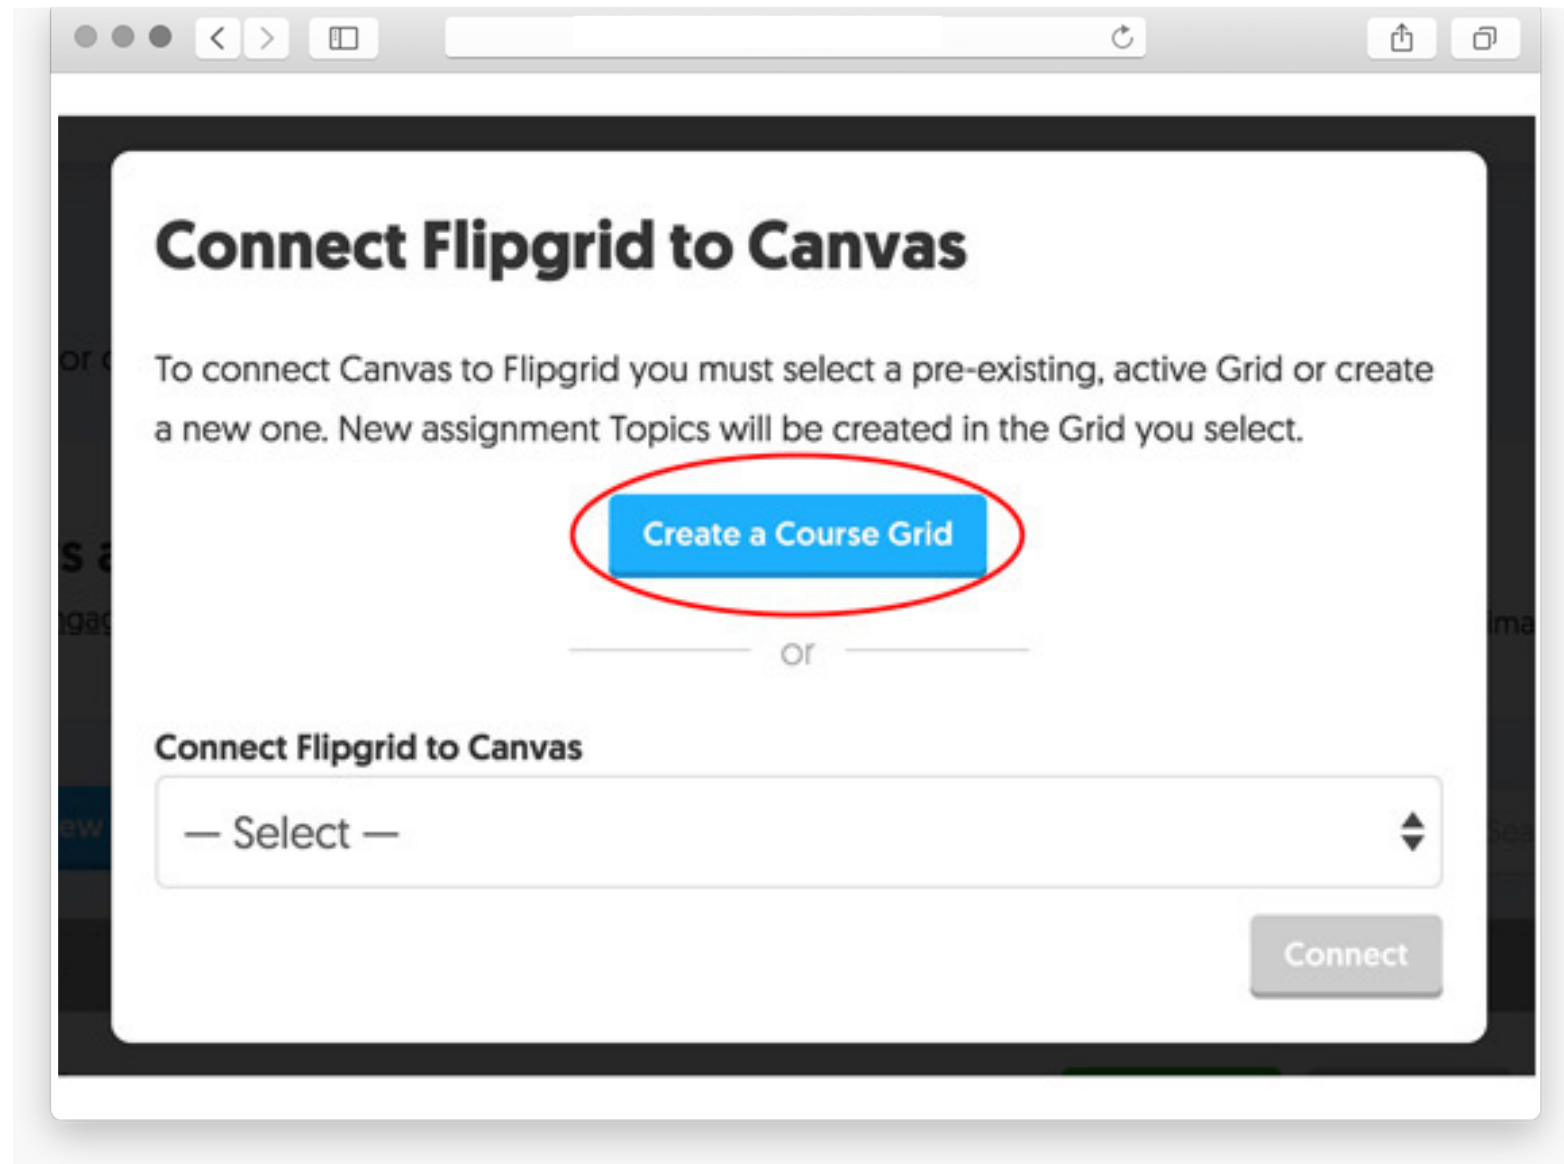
Connect Flipgrid to Canvas

To connect Canvas to Flipgrid you must select a pre-existing, active Grid or create a new one. New assignment Topics will be created in the Grid you select.

Create a Course Grid

or

Connect Flipgrid to Canvas

— Select —

Connect